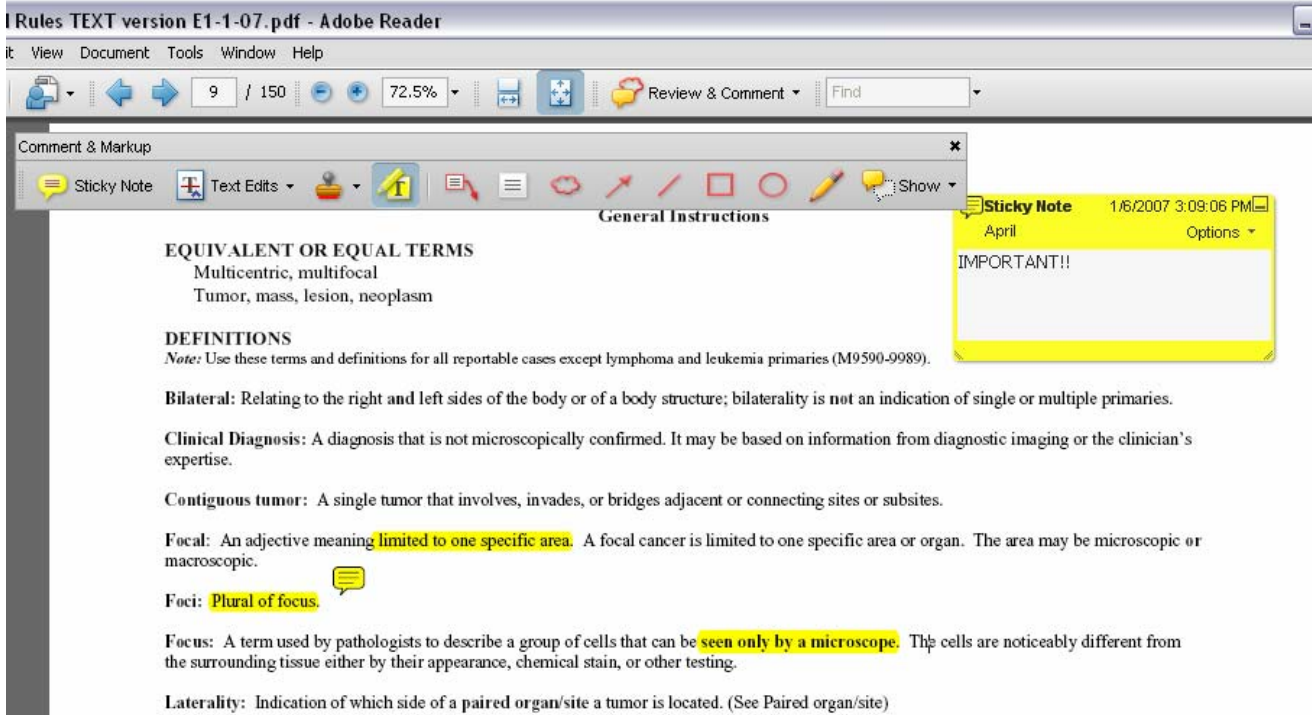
l Rules TEXT version E1-1-07.pdf - Adobe Reader

it View Document Tools Window Help

9 / 150 72.5% Review & Comment Find

Comment & Markup

Sticky Note Text Edits Show

General Instructions

Sticky Note 1/6/2007 3:09:06 PM
April Options
IMPORTANT!!

EQUIVALENT OR EQUAL TERMS
Multicentric, multifocal
Tumor, mass, lesion, neoplasm

DEFINITIONS
Note: Use these terms and definitions for all reportable cases except lymphoma and leukemia primaries (M9590-9989).

Bilateral: Relating to the right and left sides of the body or of a body structure; bilaterality is not an indication of single or multiple primaries.

Clinical Diagnosis: A diagnosis that is not microscopically confirmed. It may be based on information from diagnostic imaging or the clinician's expertise.

Contiguous tumor: A single tumor that involves, invades, or bridges adjacent or connecting sites or subsites.

Focal: An adjective meaning limited to one specific area. A focal cancer is limited to one specific area or organ. The area may be microscopic or macroscopic.

Foci: Plural of focus.

Focus: A term used by pathologists to describe a group of cells that can be seen only by a microscope. The cells are noticeably different from the surrounding tissue either by their appearance, chemical stain, or other testing.

Laterality: Indication of which side of a paired organ/site a tumor is located. (See Paired organ/site)